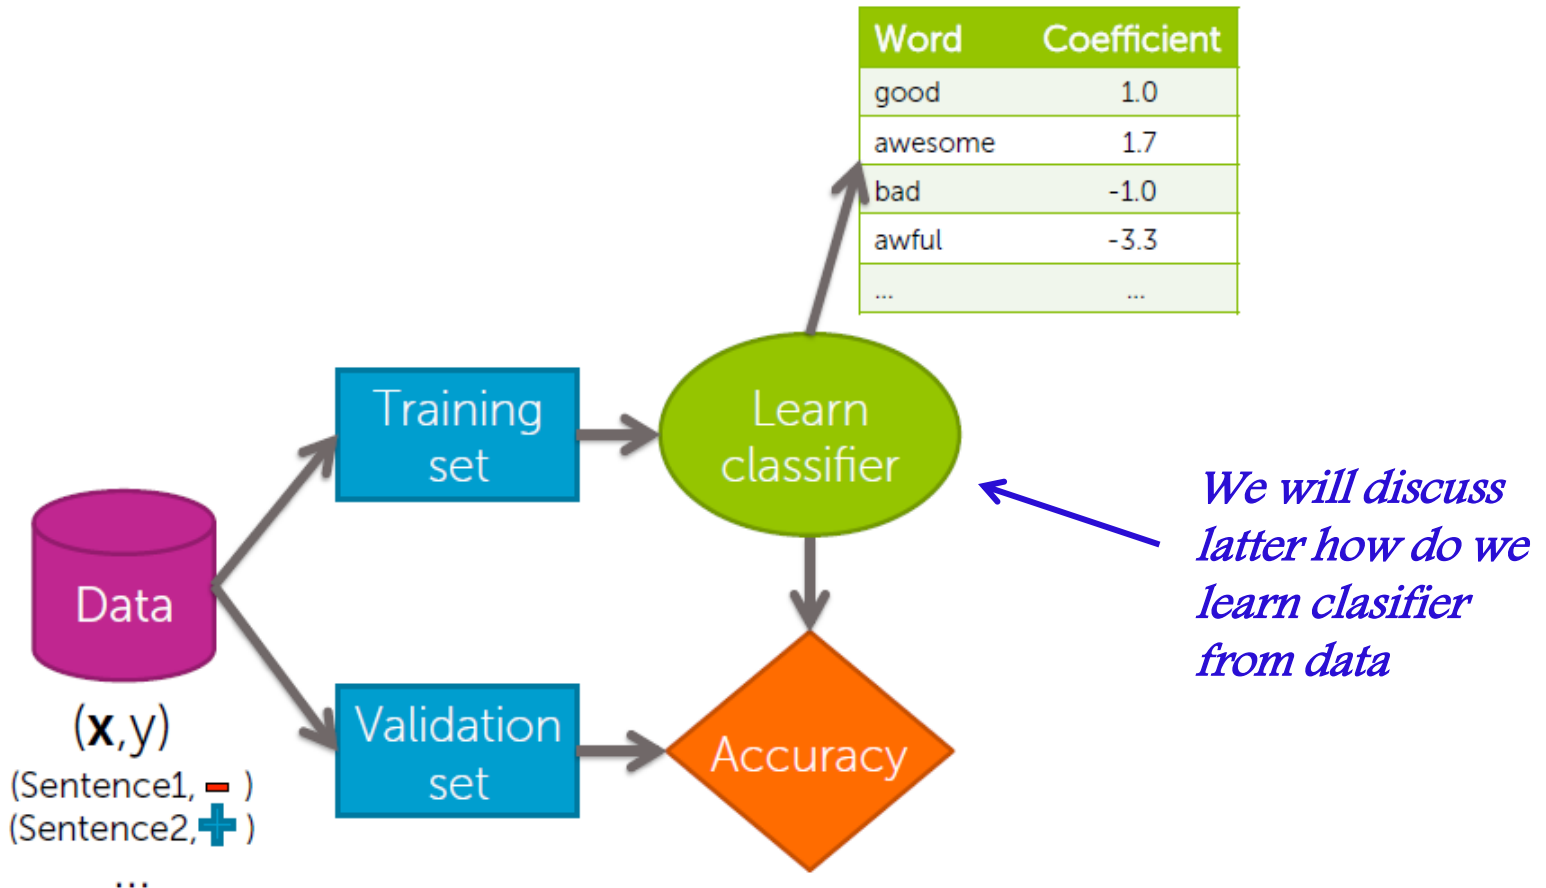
| Word | Coefficient |
|---|---|
| good | 1.0 |
| awesome | 1.7 |
| bad | -1.0 |
| awful | -3.3 |
| ... | ... |

Training set

Learn classifier

We will discuss latter how do we learn clasifier from data

Data

$(\mathbf{x},y)$
(Sentence1, $-$ )
(Sentence2, $+$ )
...

Validation set

Accuracy